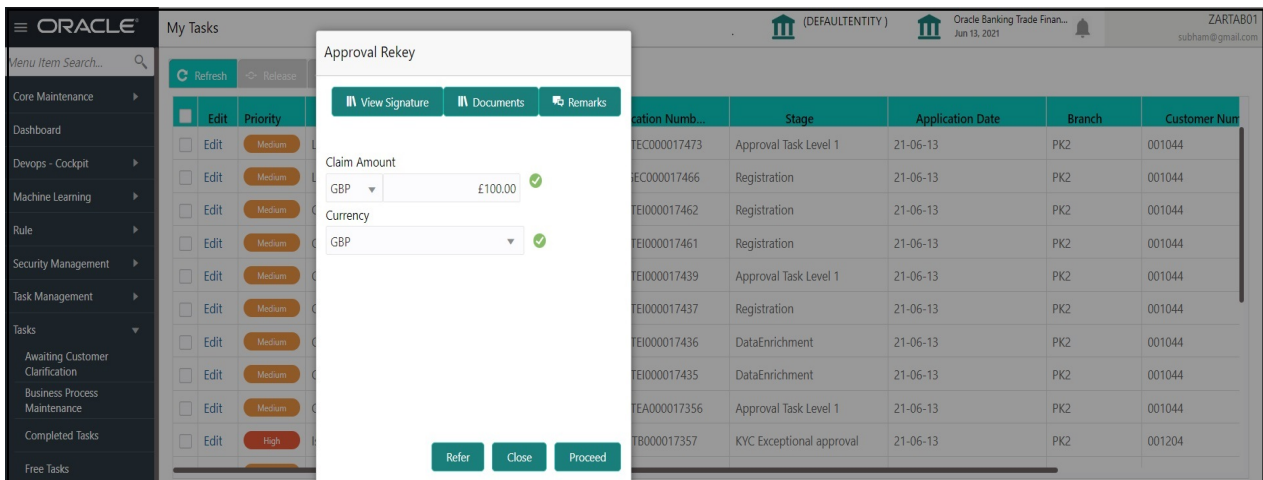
ORACLE

My Tasks

(DEFAULTENTITY)

Oracle Banking Trade Finan...
Jun 13, 2021

ZARTAB01
subham@gmail.com

Menu Item Search...

Core Maintenance
Dashboard
Devops - Cockpit
Machine Learning
Rule
Security Management
Task Management
Tasks
Awaiting Customer Clarification
Business Process Maintenance
Completed Tasks
Free Tasks

Refresh
Release

Approval Rekey

View Signature
Documents
Remarks

Claim Amount
GBP
£100.00
Currency
GBP

Refer
Close
Proceed

| | Edit | Priority | | cation Numb... | Stage | Application Date | Branch | Customer Num |
|---|---|---|---|---|---|---|---|---|
| | Edit | Medium | L | TEC000017473 | Approval Task Level 1 | 21-06-13 | PK2 | 001044 |
| | Edit | Medium | L | GEC000017466 | Registration | 21-06-13 | PK2 | 001044 |
| | Edit | Medium | C | TEI000017462 | Registration | 21-06-13 | PK2 | 001044 |
| | Edit | Medium | C | TEI000017461 | Registration | 21-06-13 | PK2 | 001044 |
| | Edit | Medium | C | TEI000017439 | Approval Task Level 1 | 21-06-13 | PK2 | 001044 |
| | Edit | Medium | C | TEI000017437 | Registration | 21-06-13 | PK2 | 001044 |
| | Edit | Medium | C | TEI000017436 | DataEnrichment | 21-06-13 | PK2 | 001044 |
| | Edit | Medium | C | TEI000017435 | DataEnrichment | 21-06-13 | PK2 | 001044 |
| | Edit | Medium | C | TEA000017356 | Approval Task Level 1 | 21-06-13 | PK2 | 001044 |
| | Edit | High | I | TB000017357 | KYC Exceptional approval | 21-06-13 | PK2 | 001204 |